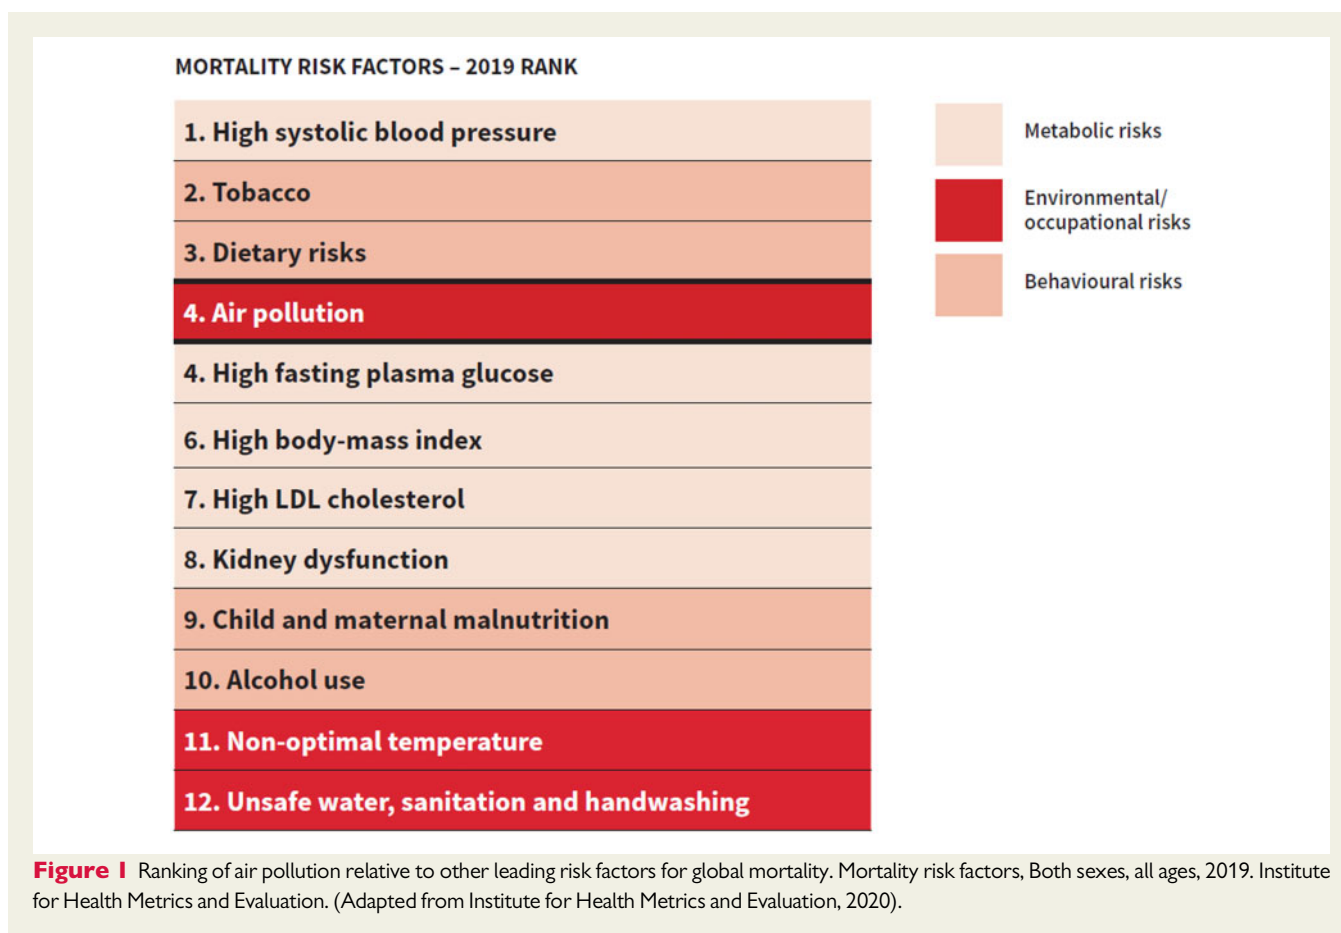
MORTALITY RISK FACTORS – 2019 RANK

1. High systolic blood pressure
2. Tobacco
3. Dietary risks
4. Air pollution
4. High fasting plasma glucose
6. High body-mass index
7. High LDL cholesterol
8. Kidney dysfunction
9. Child and maternal malnutrition
10. Alcohol use
11. Non-optimal temperature
12. Unsafe water, sanitation and handwashing

Metabolic risks
Environmental/ occupational risks
Behavioural risks

Figure 1 Ranking of air pollution relative to other leading risk factors for global mortality. Mortality risk factors, Both sexes, all ages, 2019. Institute for Health Metrics and Evaluation. (Adapted from Institute for Health Metrics and Evaluation, 2020).